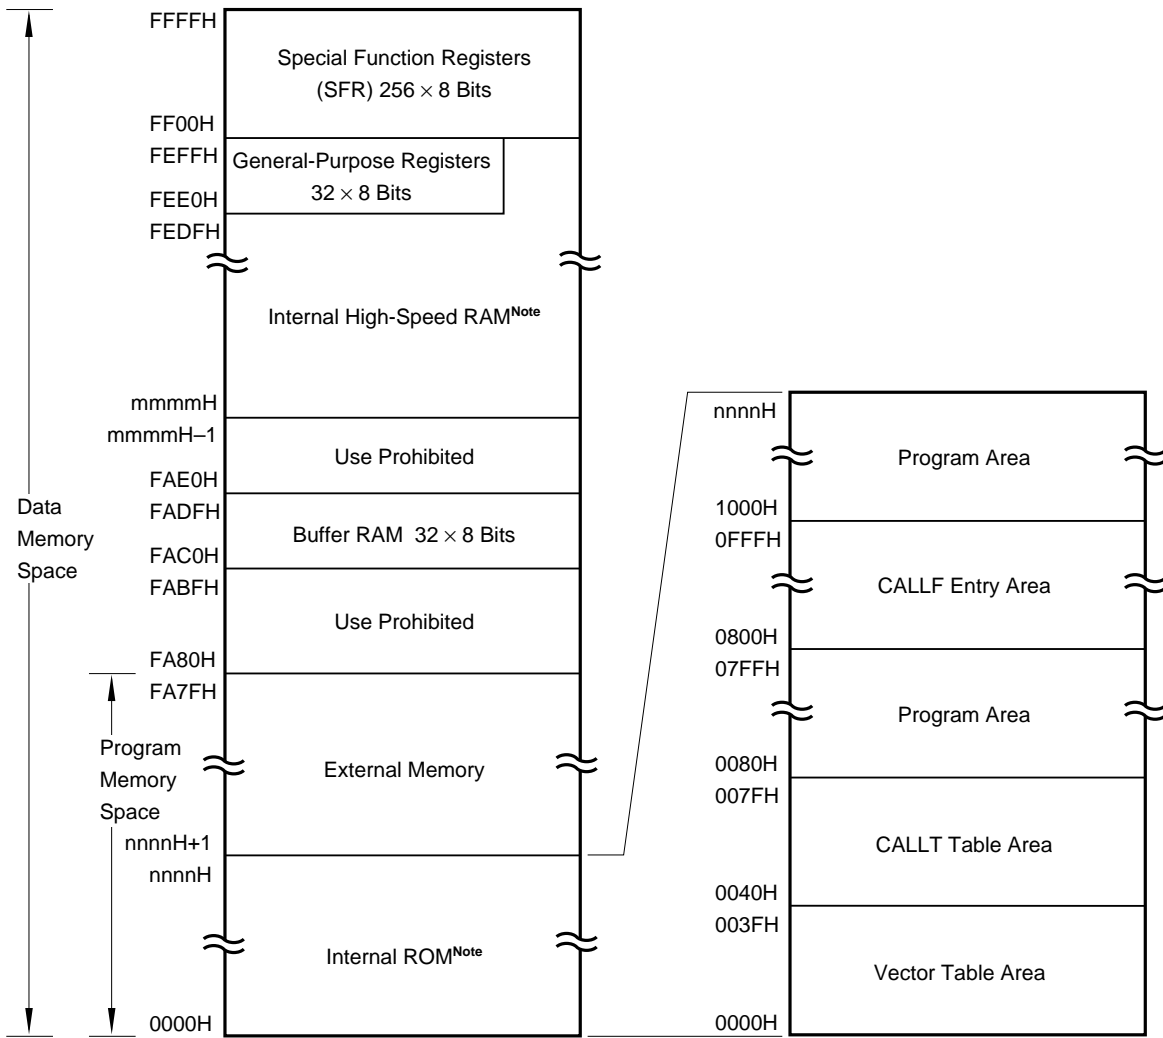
FFFFH
Special Function Registers (SFR) 256 $\times$ 8 Bits
FF00H
FEFFH
General-Purpose Registers 32 $\times$ 8 Bits
FEE0H
FEDFH
Internal High-Speed RAM$^{Note}$
mmmmH
mmmmH–1
Use Prohibited
FAE0H
FADFH
Buffer RAM 32 $\times$ 8 Bits
FAC0H
FABFH
Use Prohibited
FA80H
FA7FH
External Memory
nnnnH+1
nnnnH
Internal ROM$^{Note}$
0000H

Data Memory Space

Program Memory Space

nnnnH
Program Area
1000H
0FFFH
CALLF Entry Area
0800H
07FFH
Program Area
0080H
007FH
CALLT Table Area
0040H
003FH
Vector Table Area
0000H